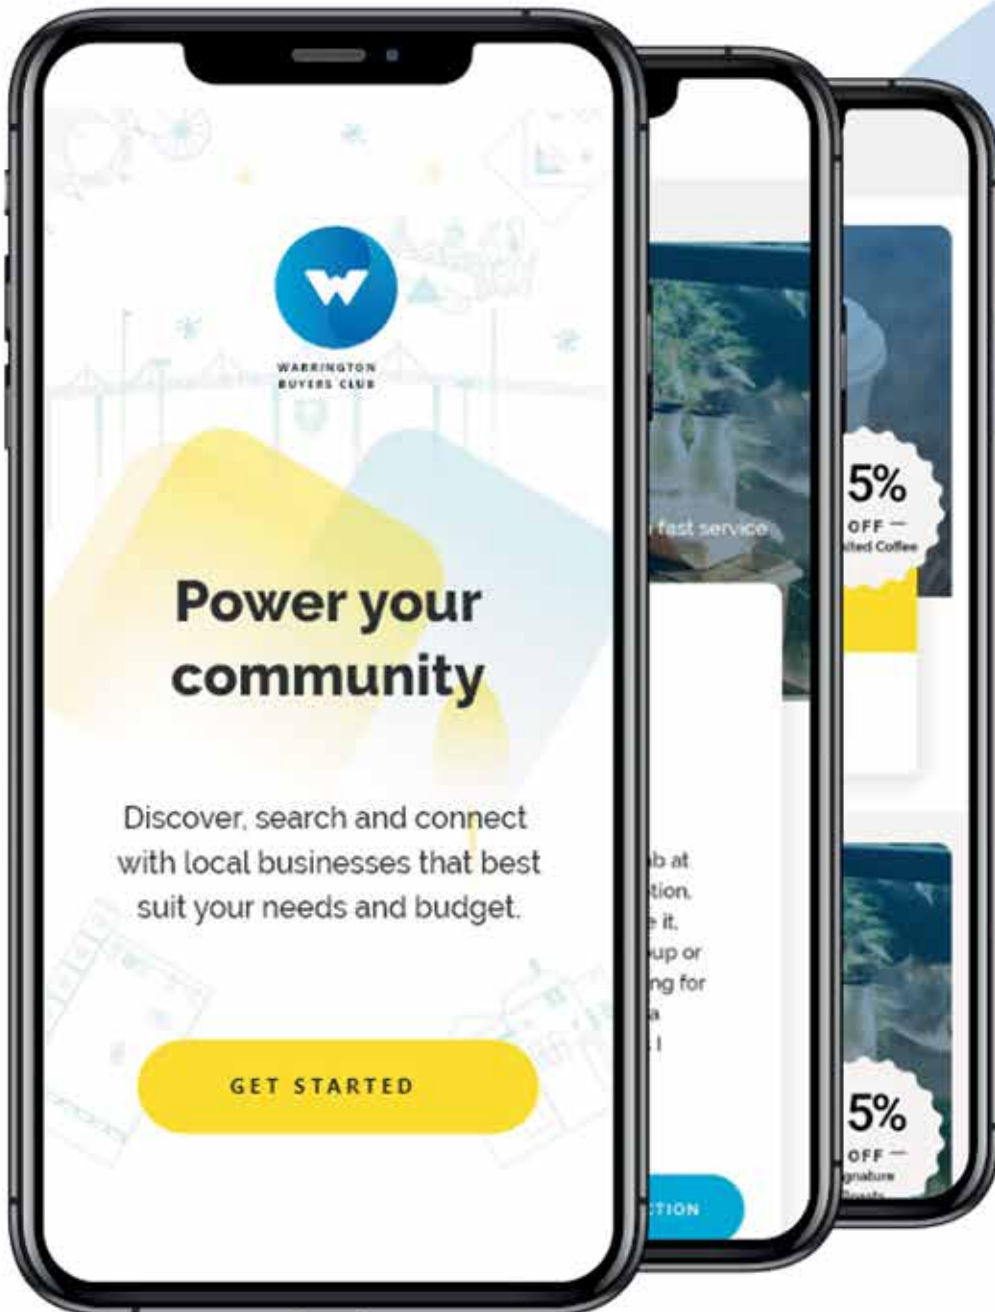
WARRINGTON BUYERS CLUB

Power your community

Discover, search and connect with local businesses that best suit your needs and budget.

GET STARTED

fast service

ab at
tion,
e it,
up or
ng for
a
I

TION

5%
OFF —
ited Coffee

5%
OFF —
gnature